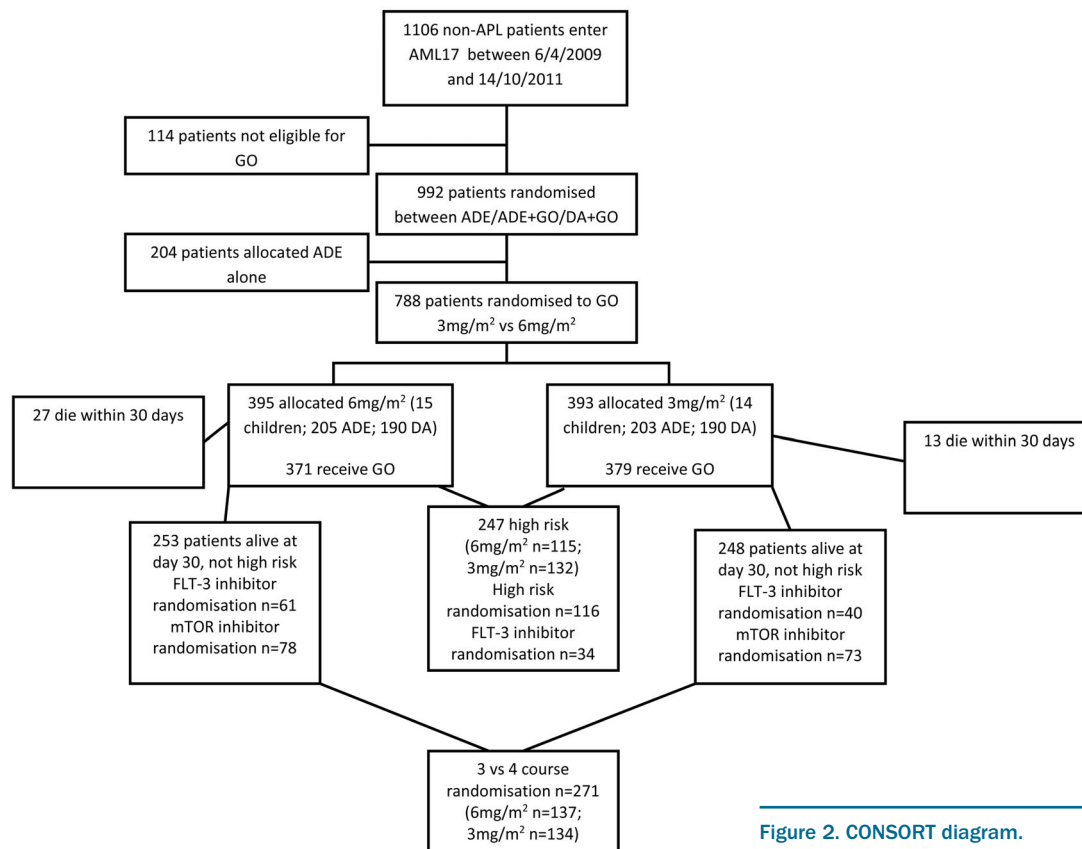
1106 non-APL patients enter AML17 between 6/4/2009 and 14/10/2011

114 patients not eligible for GO

992 patients randomised between ADE/ADE+GO/DA+GO

204 patients allocated ADE alone

788 patients randomised to GO $3mg/m^2$ vs $6mg/m^2$

27 die within 30 days

395 allocated $6mg/m^2$ (15 children; 205 ADE; 190 DA)

371 receive GO

393 allocated $3mg/m^2$ (14 children; 203 ADE; 190 DA)

379 receive GO

13 die within 30 days

253 patients alive at day 30, not high risk FLT-3 inhibitor randomisation n=61 mTOR inhibitor randomisation n=78

247 high risk ($6mg/m^2$ n=115; $3mg/m^2$ n=132) High risk randomisation n=116 FLT-3 inhibitor randomisation n=34

248 patients alive at day 30, not high risk FLT-3 inhibitor randomisation n=40 mTOR inhibitor randomisation n=73

3 vs 4 course randomisation n=271 ($6mg/m^2$ n=137; $3mg/m^2$ n=134)

Figure 2. CONSORT diagram.